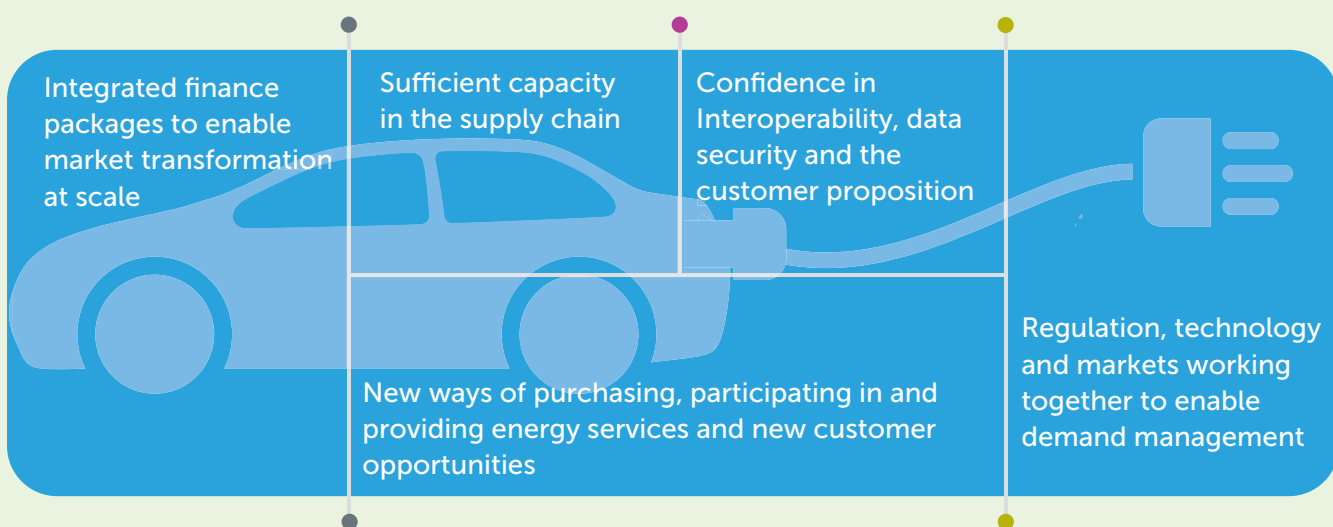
Integrated finance packages to enable market transformation at scale

Sufficient capacity in the supply chain

Confidence in Interoperability, data security and the customer proposition

New ways of purchasing, participating in and providing energy services and new customer opportunities

Regulation, technology and markets working together to enable demand management